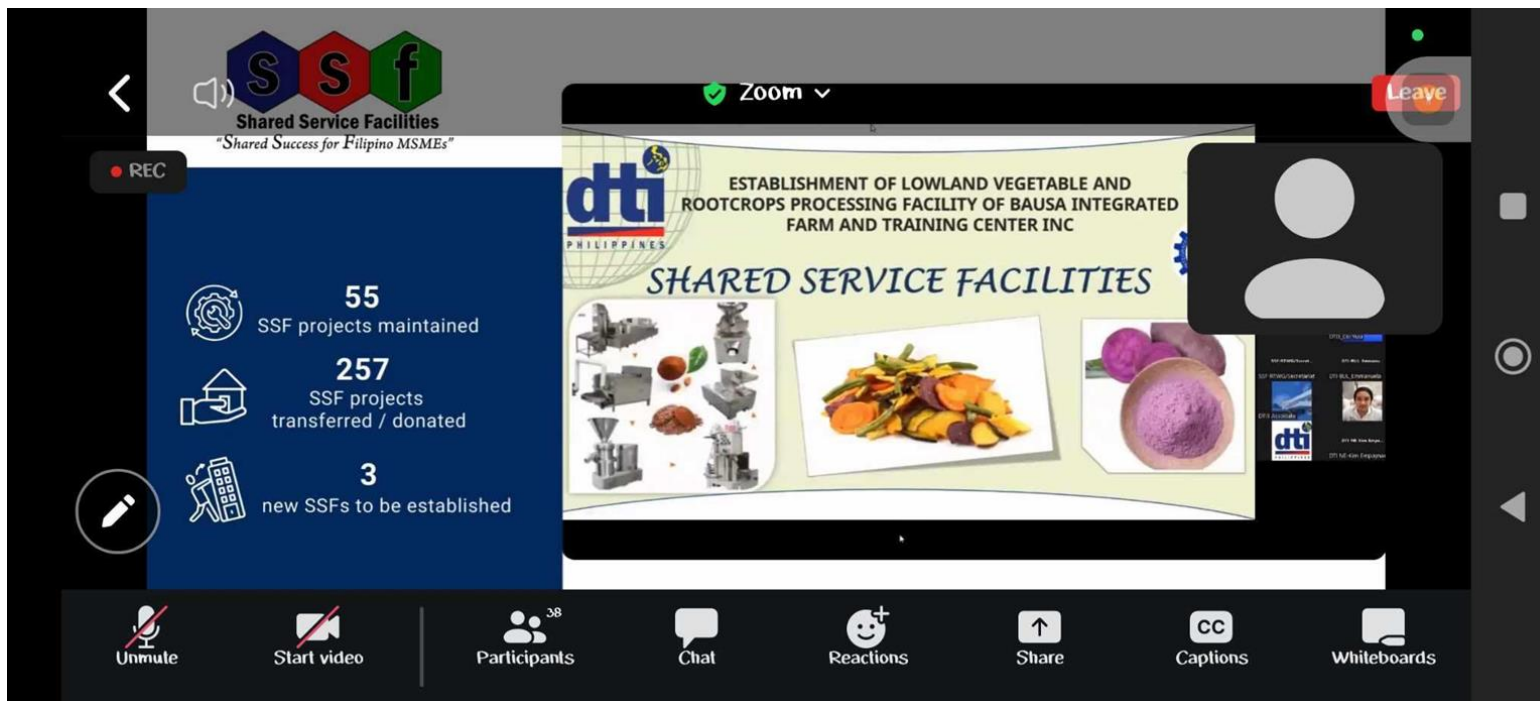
S S f
Shared Service Facilities
"Shared Success for Filipino MSMEs"

Zoom

Leave

REC

55
SSF projects maintained

257
SSF projects transferred / donated

3
new SSFs to be established

dti
PHILIPPINES

ESTABLISHMENT OF LOWLAND VEGETABLE AND ROOTCROPS PROCESSING FACILITY OF BAUSA INTEGRATED FARM AND TRAINING CENTER INC

SHARED SERVICE FACILITIES

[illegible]

Unmute
Start video
38
Participants
Chat
Reactions
Share
CC
Captions
Whiteboards